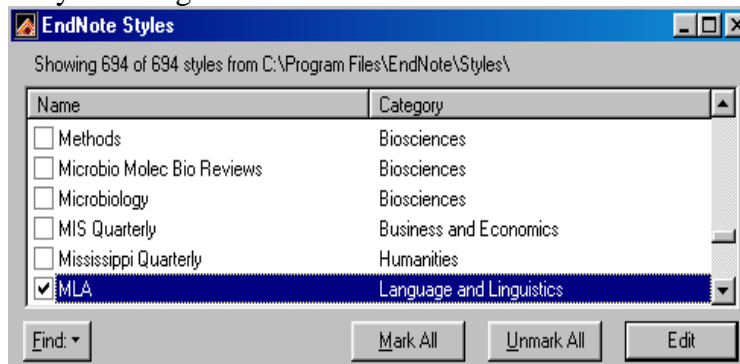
EndNote Styles

Showing 694 of 694 styles from C:\Program Files\EndNote\Styles\

| Name | Category |
|---|---|
| Methods | Biosciences |
| Microbio Molec Bio Reviews | Biosciences |
| Microbiology | Biosciences |
| MIS Quarterly | Business and Economics |
| Mississippi Quarterly | Humanities |
| ✔ MLA | Language and Linguistics |

Find: ▾ Mark All Unmark All Edit